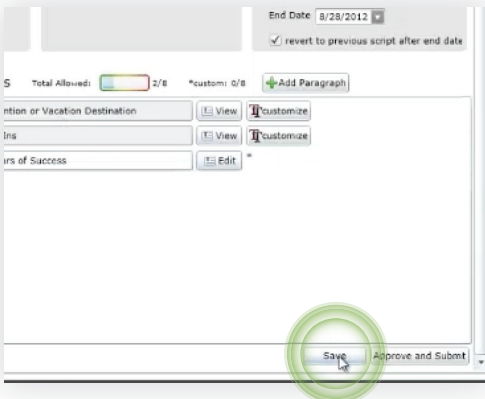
End Date 8/28/2012

revert to previous script after end date

s Total Allowed: 2/8 *custom: 0/8 Add Paragraph

ntion or Vacation Destination View customize

ins View customize

rs of Success Edit *

Save Approve and Submt